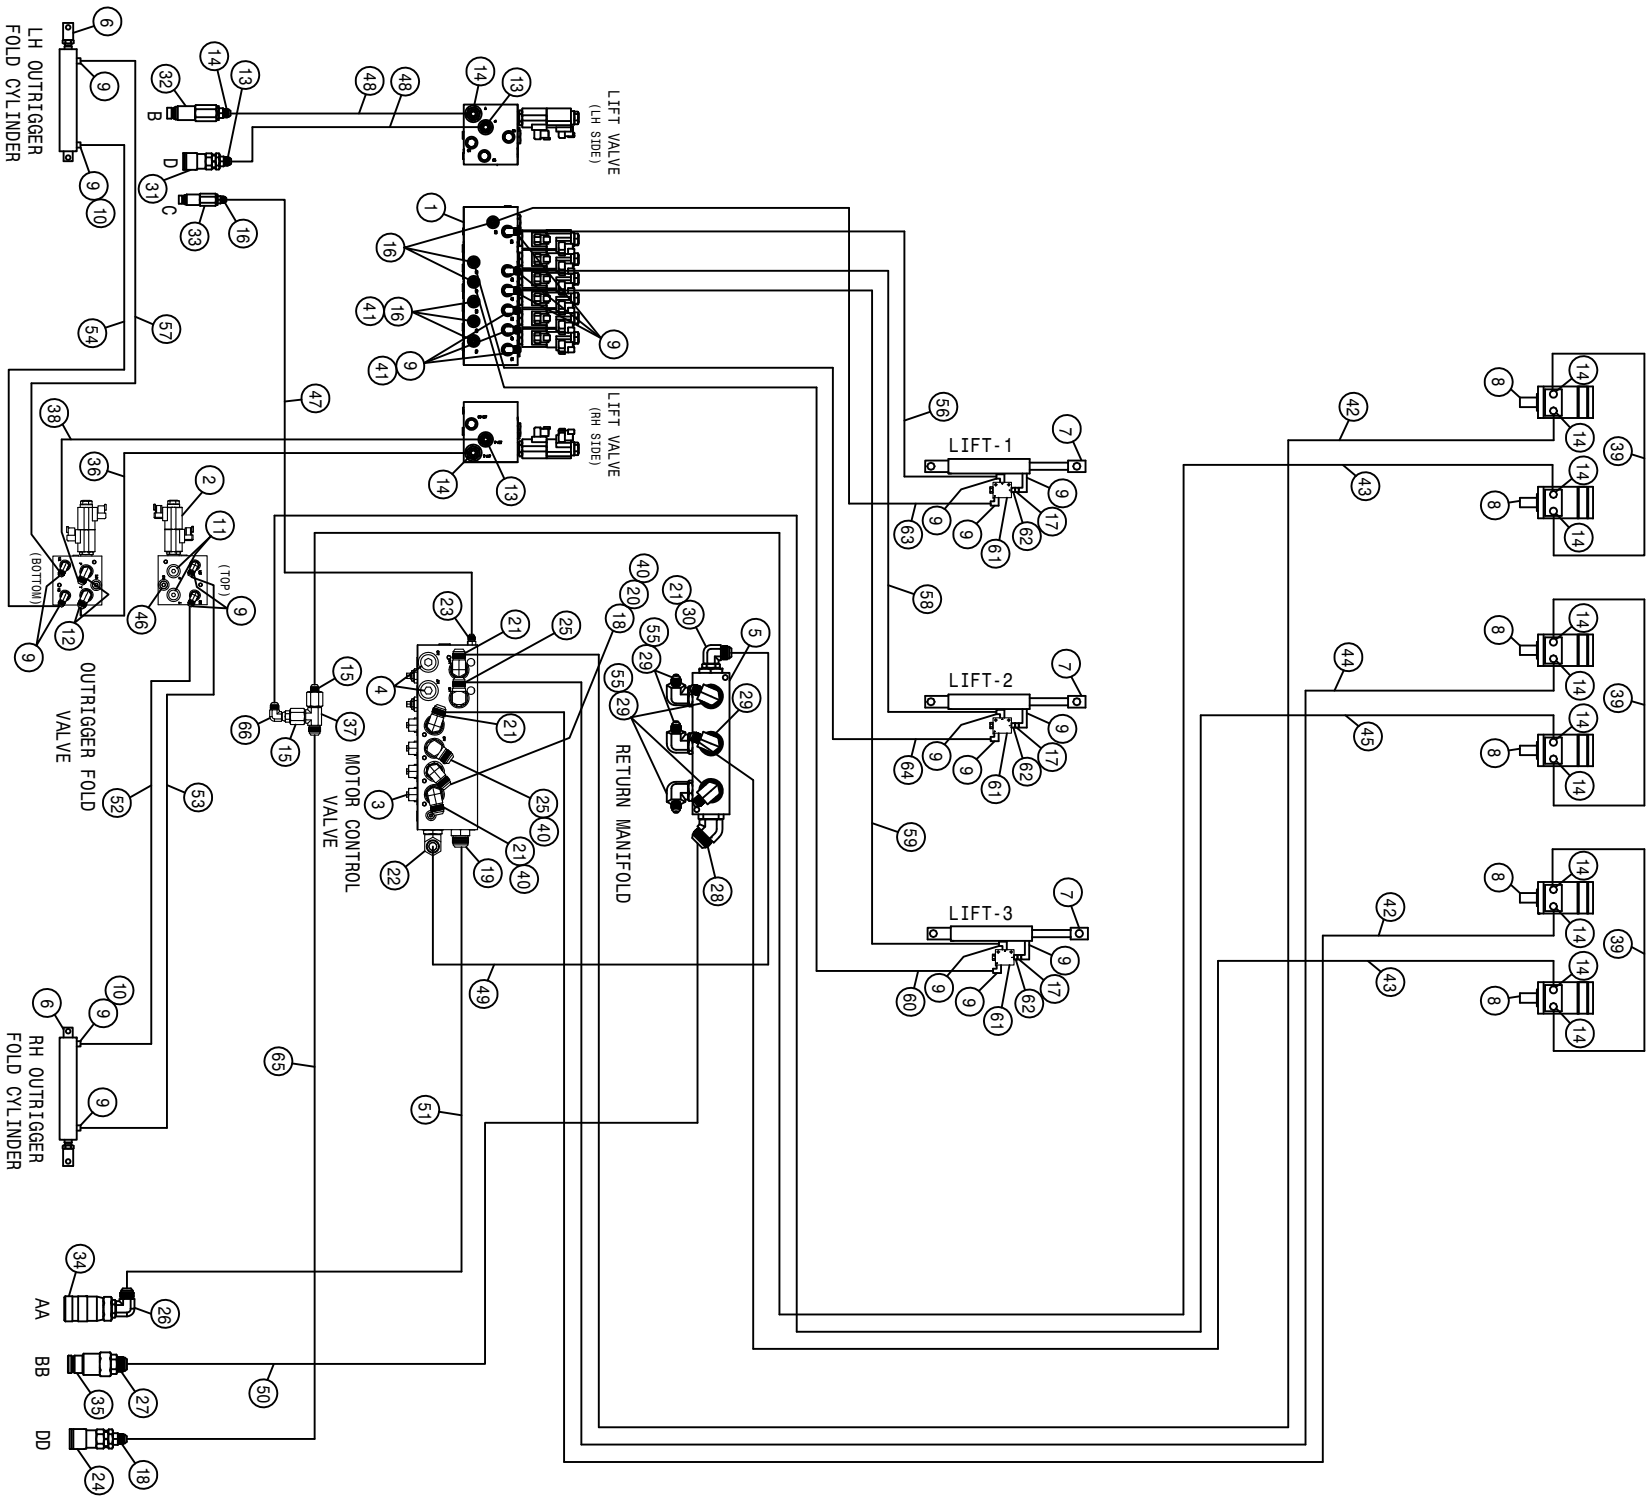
LH OUTRIGGER FOLD CYLINDER

6
9
9
10
32
14
13
B
D
31
C
33
16
48
48
14
13
LIFT VALVE (LH SIDE)

1
16
41
16
41
9
9

54
57
47
38
36

LIFT VALVE (RH SIDE)
14
13

2
11
(BOTTOM)
(TOP)
9
12
46
9

OUTRIGGER FOLD VALVE

56
LIFT-1
7
9
9
9
17
62
61
63
58

42
43
8
14
14
39
14
8
14

23
21
25
18
40
20
21
30
5
55
29
29
55
29
4
21
3
25
40
21
40
22
19
28
15
66
15
37
MOTOR CONTROL VALVE
RETURN MANIFOLD

LIFT-2
7
9
9
9
17
62
61
64
59

44
45
8
14
14
39
14
8
14

LIFT-3
7
9
9
9
17
62
61
60

42
43
8
14
14
39
14
8
14

49
52
53

RH OUTRIGGER FOLD CYLINDER
6
9
10
9

65
51

34
AA
26
BB
35
27
50
DD
24
18